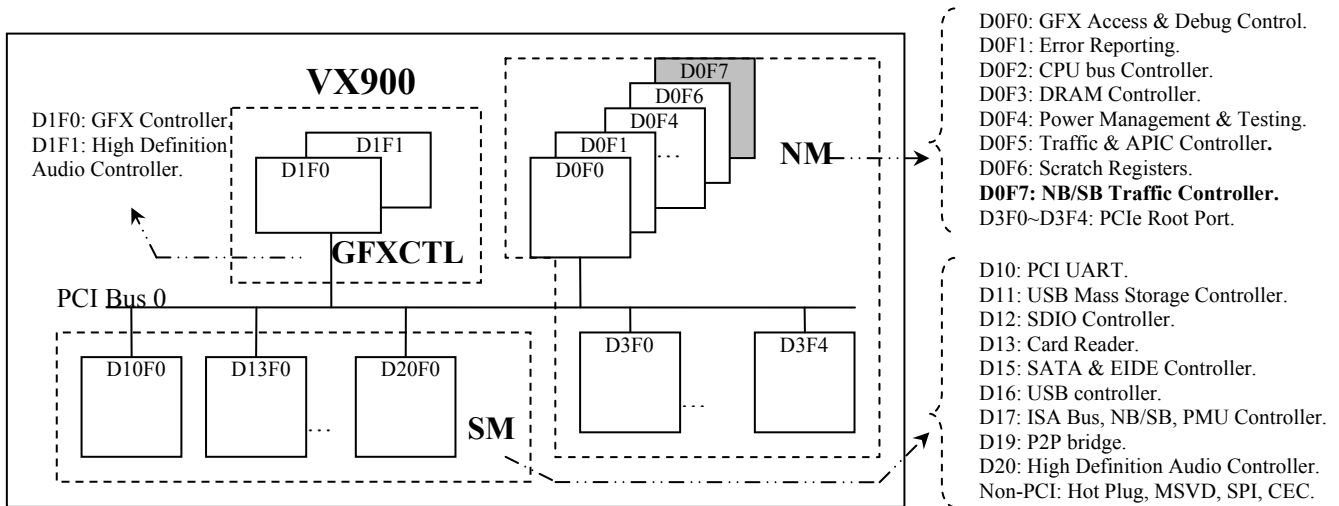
VX900

D1F0: GFX Controller.
D1F1: High Definition Audio Controller.

D1F1
D1F0
GFXCTL

D0F7
D0F6
D0F4
D0F1
…
D0F0
NM

D0F0: GFX Access & Debug Control.
D0F1: Error Reporting.
D0F2: CPU bus Controller.
D0F3: DRAM Controller.
D0F4: Power Management & Testing.
D0F5: Traffic & APIC Controller.
D0F6: Scratch Registers.
**D0F7: NB/SB Traffic Controller.**
D3F0~D3F4: PCIe Root Port.

PCI Bus 0

D10F0
D13F0
…
D20F0
SM

D3F0
…
D3F4

D10: PCI UART.
D11: USB Mass Storage Controller.
D12: SDIO Controller.
D13: Card Reader.
D15: SATA & EIDE Controller.
D16: USB controller.
D17: ISA Bus, NB/SB, PMU Controller.
D19: P2P bridge.
D20: High Definition Audio Controller.
Non-PCI: Hot Plug, MSVD, SPI, CEC.